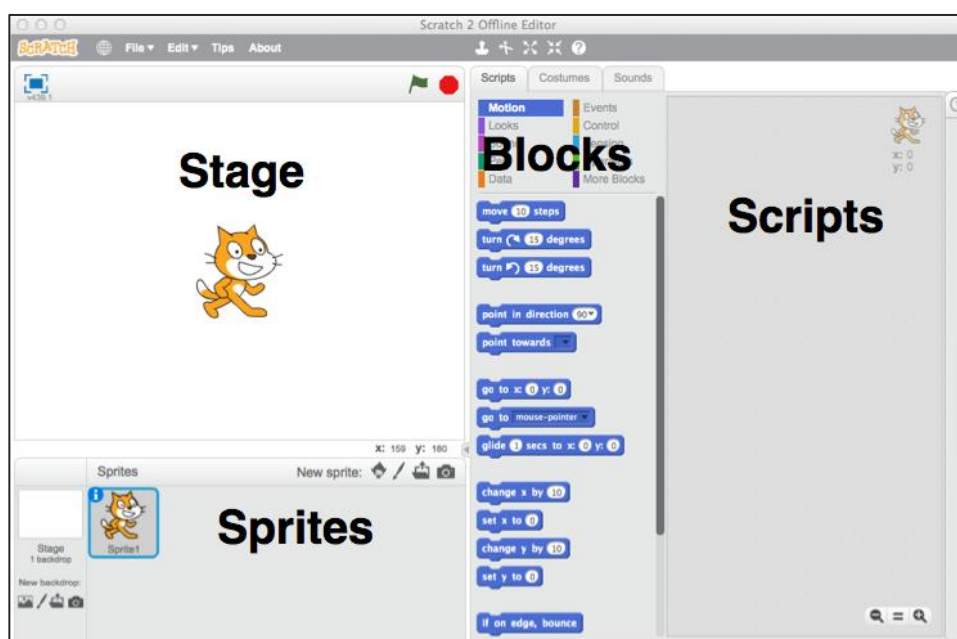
Scratch 2 Offline Editor

SCRATCH File ▾ Edit ▾ Tips About

v438.1

Stage

Scripts Costumes Sounds

Motion Events
Looks Control
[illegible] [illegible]
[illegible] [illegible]
Data More Blocks

Blocks

Scripts

x: 0
y: 0

move 10 steps
turn ↻ 15 degrees
turn ↺ 15 degrees

point in direction 90▾
point towards ▾

go to x: 0 y: 0
go to mouse-pointer ▾
glide 1 secs to x: 0 y: 0

change x by 10
set x to 0
change y by 10
set y to 0

if on edge, bounce

x: 159 y: 180

Sprites New sprite:

Stage
1 backdrop

New backdrop:

Sprite1

Sprites